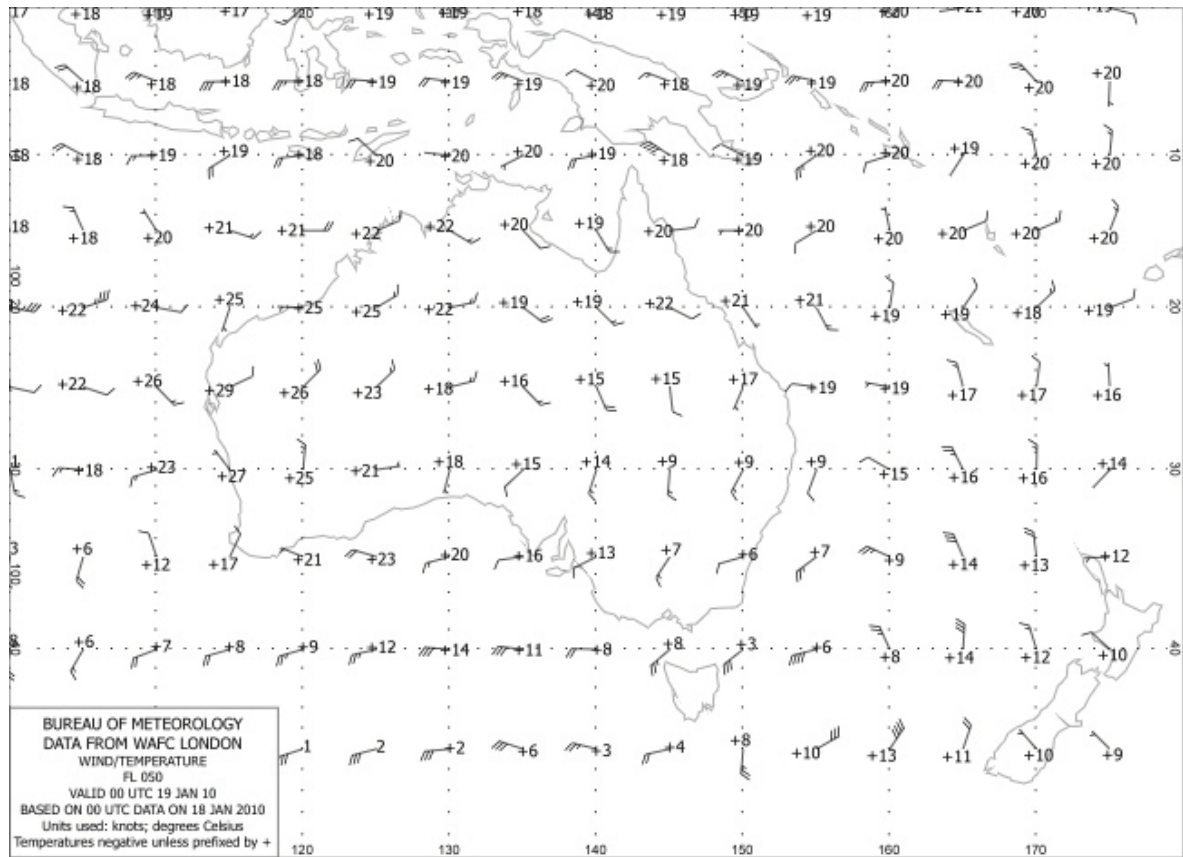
17 +18 +19 +17 +20 +19 +19 +18 +18 +19 +19 +19 +20 +21 +20

18 +18 +18 +18 +18 +19 +19 +19 +20 +18 +19 +19 +20 +20 +20 +20

18 +18 +19 +19 +18 +20 +20 +20 +19 +18 +19 +20 +20 +19 +20 +20 10

18 +18 +20 +21 +21 +22 +22 +20 +19 +20 +20 +20 +20 +20 +20 +20

+22 +24 +25 +25 +25 +22 +19 +19 +22 +21 +21 +19 +19 +18 +19 20

+22 +26 +29 +26 +23 +18 +16 +15 +15 +17 +19 +19 +17 +17 +16

+18 +23 +27 +25 +21 +18 +15 +14 +9 +9 +9 +15 +16 +16 +14 30

3 +6 +12 +17 +21 +23 +20 +16 +13 +7 +6 +7 +9 +14 +13 +12

+6 +7 +8 +9 +12 +14 +11 +8 +8 +3 +6 +8 +14 +12 +10 40

1 2 +2 +6 +3 +4 +8 +10 +13 +11 +10 +9

BUREAU OF METEOROLOGY
DATA FROM WAFC LONDON
WIND/TEMPERATURE
FL 050
VALID 00 UTC 19 JAN 10
BASED ON 00 UTC DATA ON 18 JAN 2010
Units used: knots; degrees Celsius
Temperatures negative unless prefixed by +

120 130 140 150 160 170